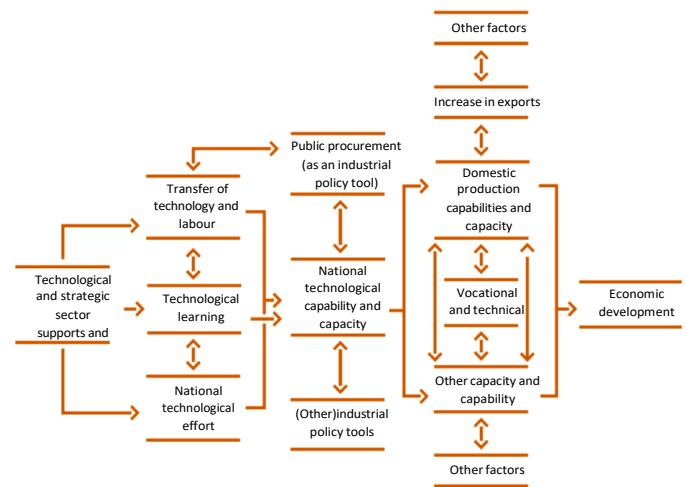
Other factors

Increase in exports

Public procurement (as an industrial policy tool)

Transfer of technology and labour

Domestic production capabilities and capacity

Technological and strategic sector supports and

Technological learning

National technological capability and capacity

Vocational and technical

Economic development

National technological effort

Other capacity and capability

(Other)industrial policy tools

Other factors